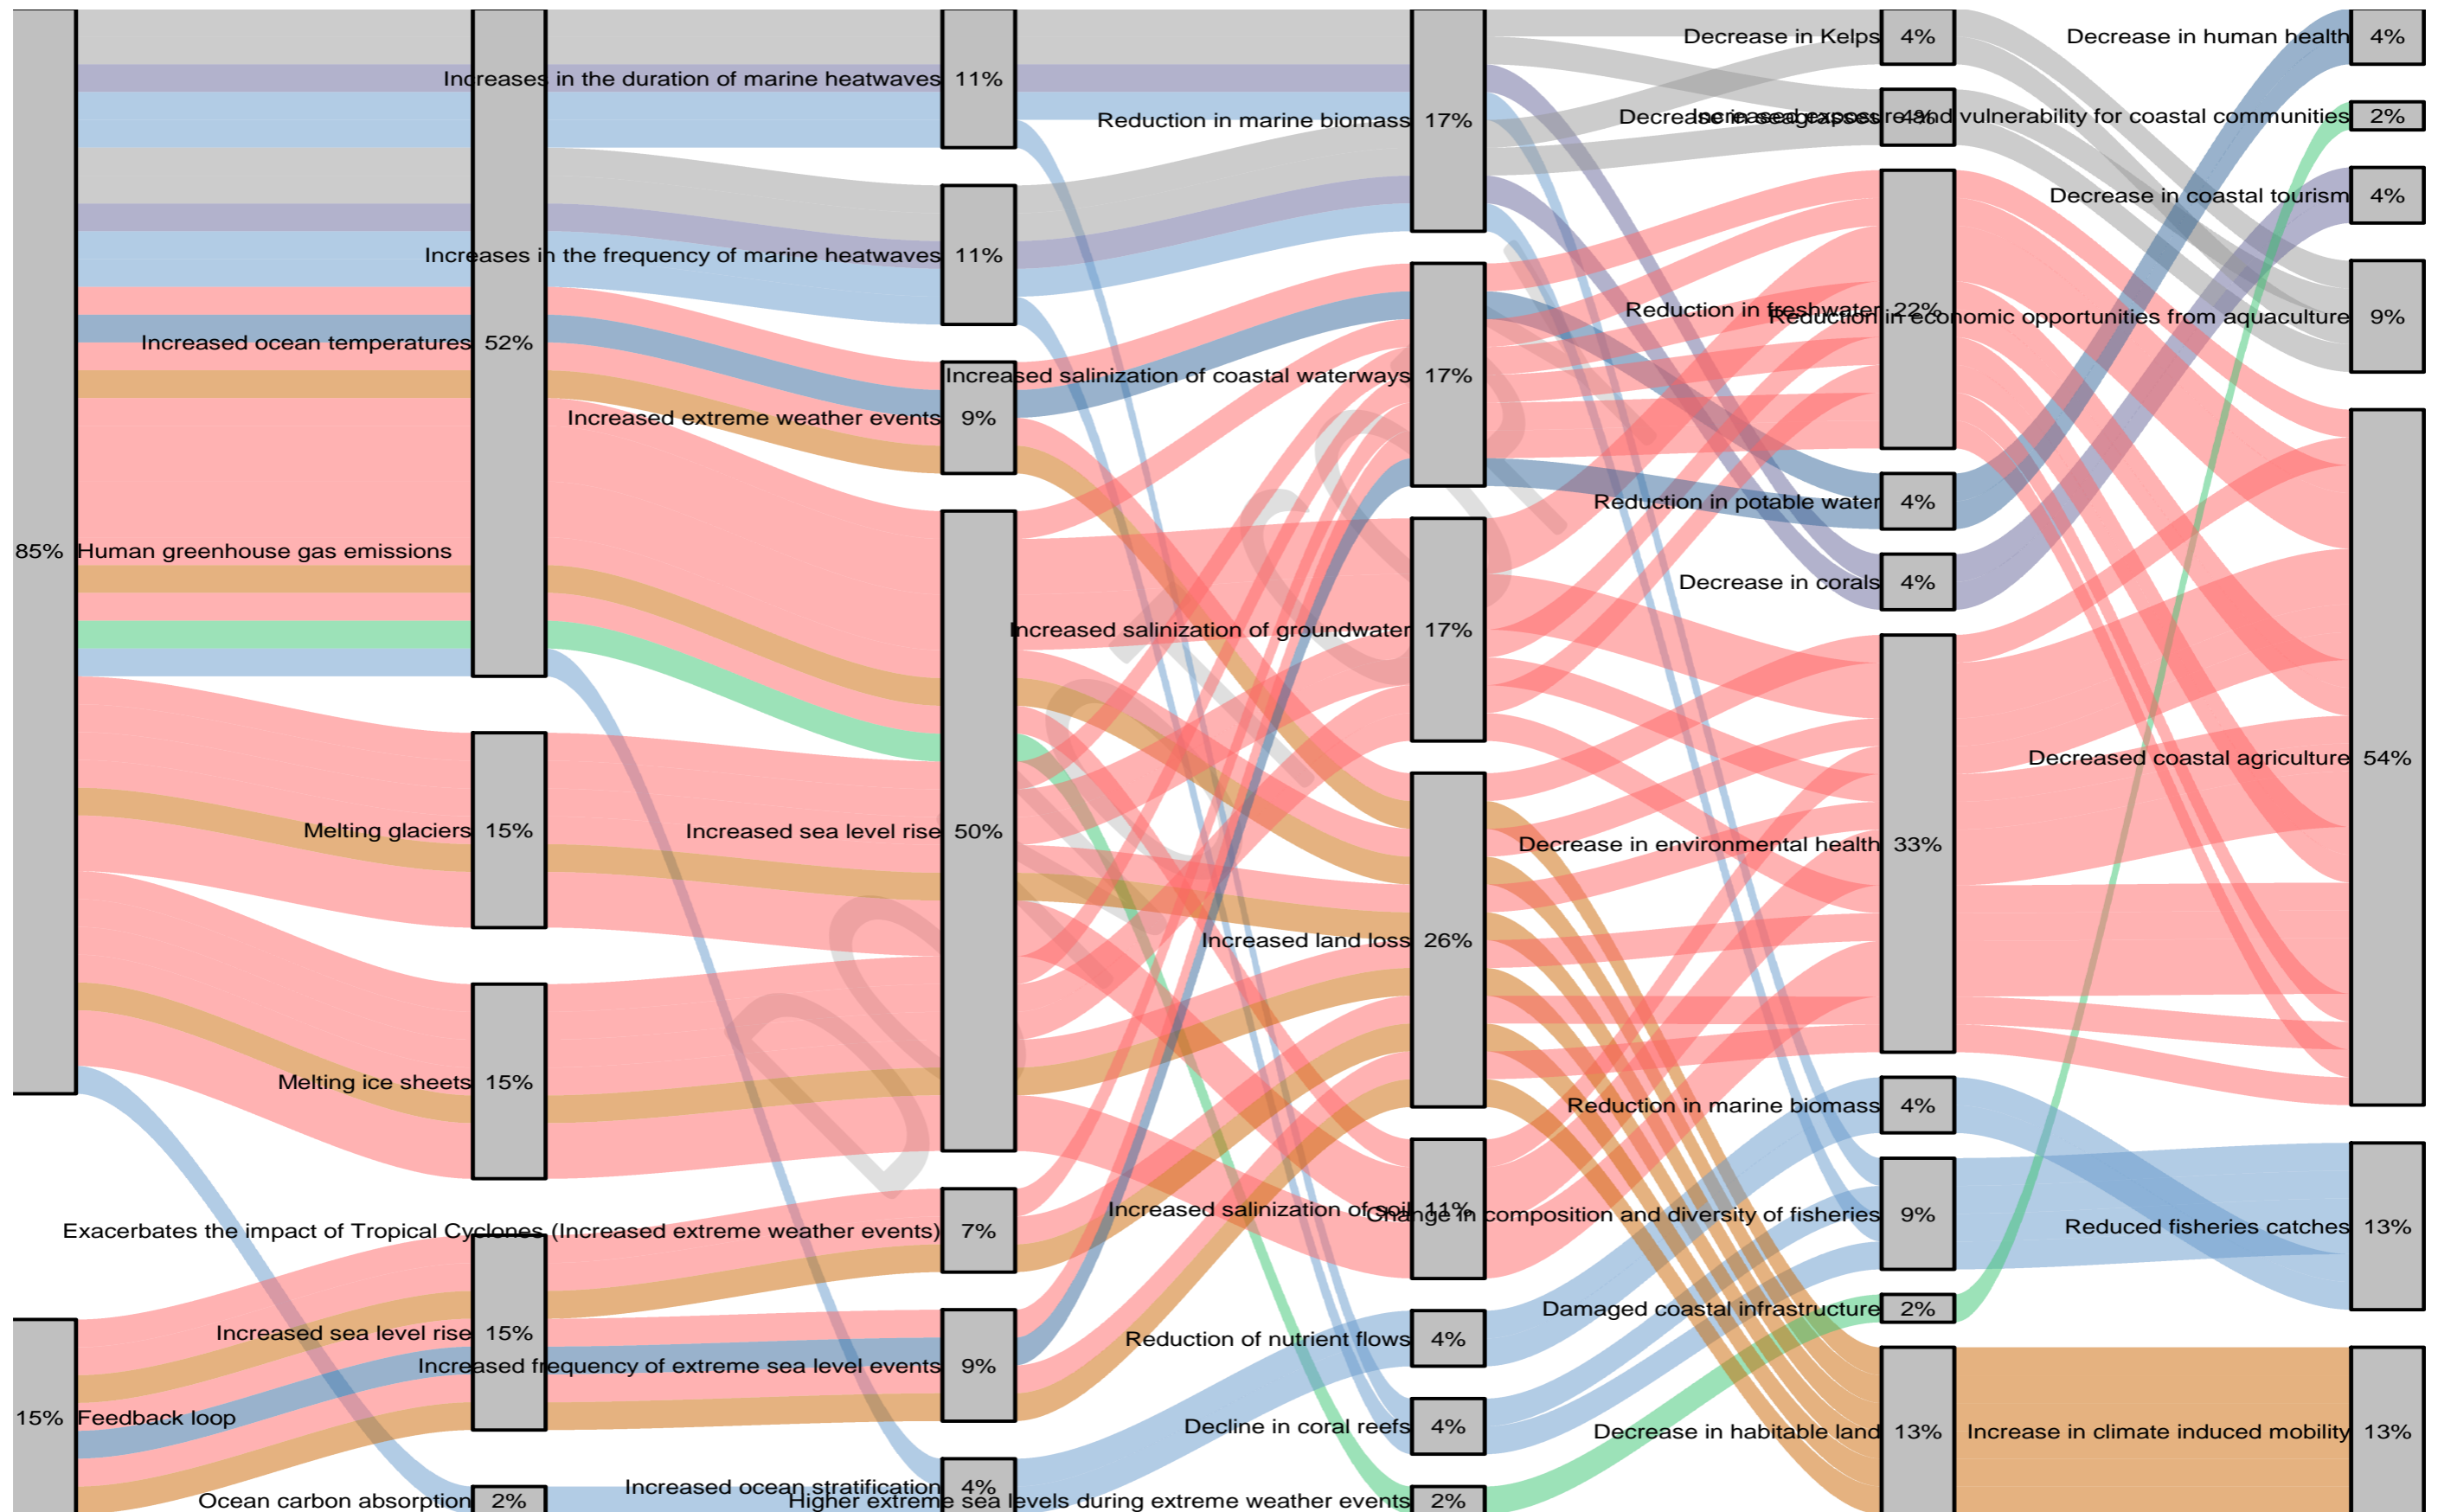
85% Human greenhouse gas emissions
15% Feedback loop
Increased ocean temperatures 52%
Melting glaciers 15%
Melting ice sheets 15%
Increased sea level rise 15%
Ocean carbon absorption 2%
Increases in the duration of marine heatwaves 11%
Increases in the frequency of marine heatwaves 11%
Increased extreme weather events 9%
Increased sea level rise 50%
Exacerbates the impact of Tropical Cyclones (Increased extreme weather events) 7%
Increased frequency of extreme sea level events 9%
Increased ocean stratification 4%
Reduction in marine biomass 17%
Increased salinization of coastal waterways 17%
Increased salinization of groundwater 17%
Increased land loss 26%
Increased salinization of soil 11%
Reduction of nutrient flows 4%
Decline in coral reefs 4%
Higher extreme sea levels during extreme weather events 2%
Decrease in Kelps 4%
Decrease in seagrass 4%
Reduction in freshwater 22%
Reduction in potable water 4%
Decrease in corals 4%
Decrease in environmental health 33%
Reduction in marine biomass 4%
Change in composition and diversity of fisheries 9%
Damaged coastal infrastructure 2%
Decrease in habitable land 13%
Decrease in human health 4%
Increased exposure and vulnerability for coastal communities 2%
Decrease in coastal tourism 4%
Reduction in economic opportunities from aquaculture 9%
Decreased coastal agriculture 54%
Reduced fisheries catches 13%
Increase in climate induced mobility 13%